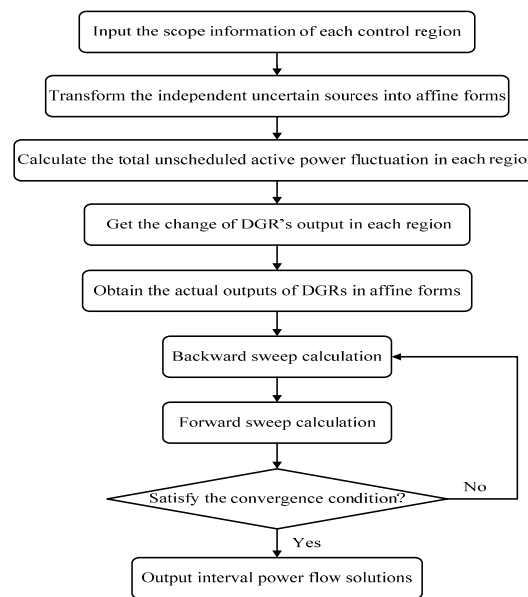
Input the scope information of each control region

Transform the independent uncertain sources into affine forms

Calculate the total unscheduled active power fluctuation in each regio

Get the change of DGR's output in each region

Obtain the actual outputs of DGRs in affine forms

Backward sweep calculation

Forward sweep calculation

Satisfy the convergence condition?

No

Yes

Output interval power flow solutions